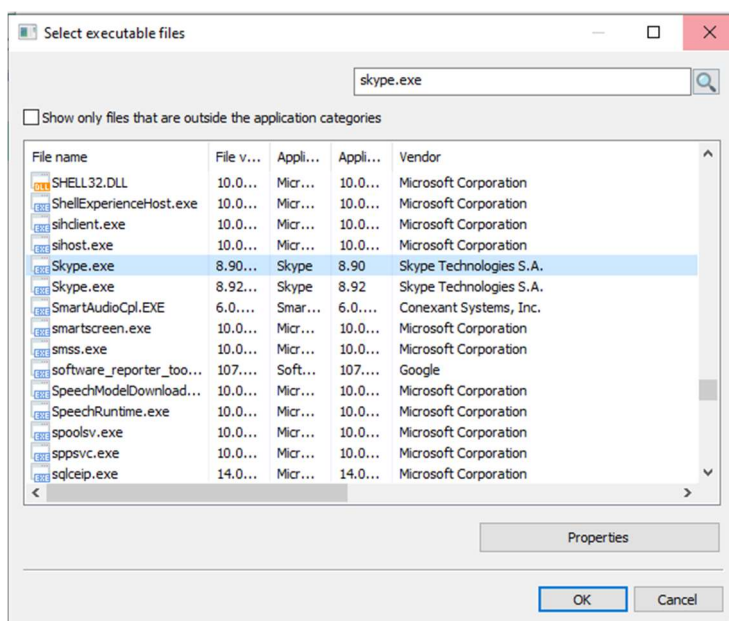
Select executable files

skype.exe

Show only files that are outside the application categories

| File name | File v... | Appli... | Appli... | Vendor |
|---|---|---|---|---|
| SHELL32.DLL | 10.0... | Micr... | 10.0... | Microsoft Corporation |
| ShellExperienceHost.exe | 10.0... | Micr... | 10.0... | Microsoft Corporation |
| sihclient.exe | 10.0... | Micr... | 10.0... | Microsoft Corporation |
| sihost.exe | 10.0... | Micr... | 10.0... | Microsoft Corporation |
| Skype.exe | 8.90... | Skype | 8.90 | Skype Technologies S.A. |
| Skype.exe | 8.92... | Skype | 8.92 | Skype Technologies S.A. |
| SmartAudioCpl.EXE | 6.0.... | Smar... | 6.0.... | Conexant Systems, Inc. |
| smartscreen.exe | 10.0... | Micr... | 10.0... | Microsoft Corporation |
| smss.exe | 10.0... | Micr... | 10.0... | Microsoft Corporation |
| software_reporter_too... | 107.... | Soft... | 107.... | Google |
| SpeechModelDownload... | 10.0... | Micr... | 10.0... | Microsoft Corporation |
| SpeechRuntime.exe | 10.0... | Micr... | 10.0... | Microsoft Corporation |
| spoolsv.exe | 10.0... | Micr... | 10.0... | Microsoft Corporation |
| sppsvc.exe | 10.0... | Micr... | 10.0... | Microsoft Corporation |
| sqlceip.exe | 14.0... | Micr... | 14.0... | Microsoft Corporation |

Properties

OK Cancel